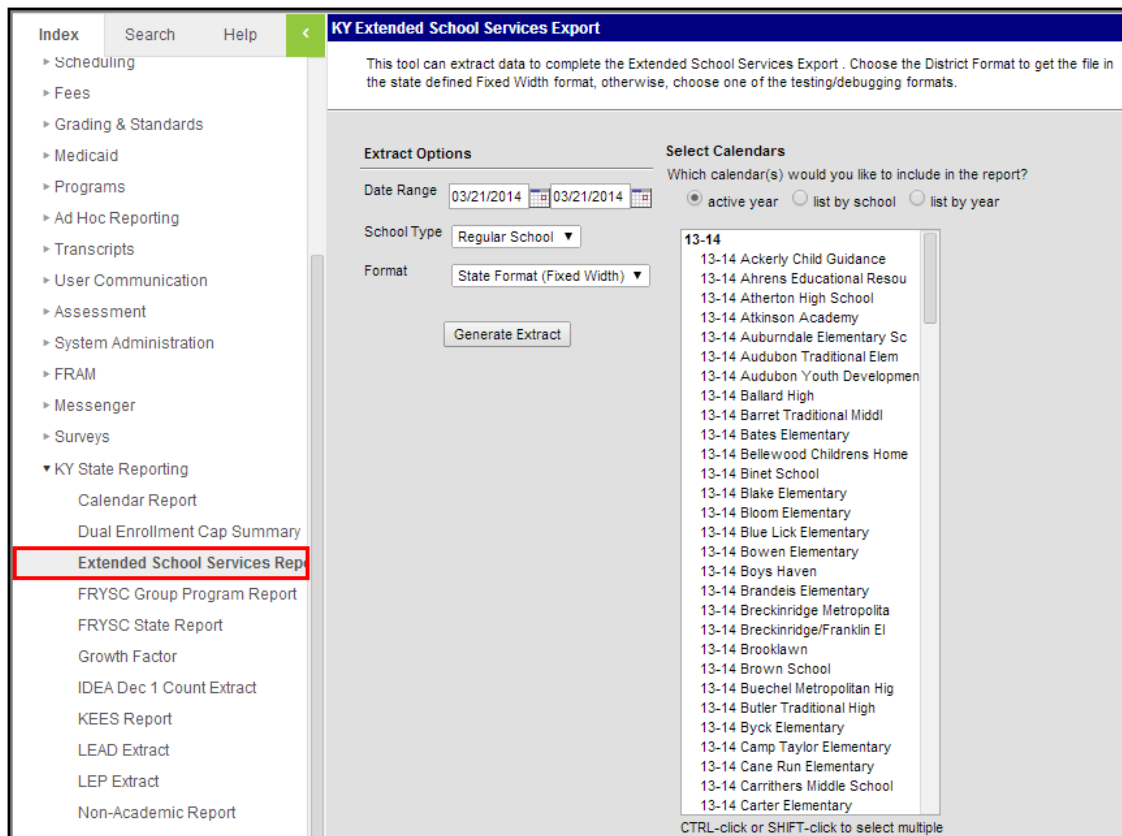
Index Search Help

▸ Scheduling
▸ Fees
▸ Grading & Standards
▸ Medicaid
▸ Programs
▸ Ad Hoc Reporting
▸ Transcripts
▸ User Communication
▸ Assessment
▸ System Administration
▸ FRAM
▸ Messenger
▸ Surveys
▾ KY State Reporting
Calendar Report
Dual Enrollment Cap Summary
Extended School Services Rep
FRYSC Group Program Report
FRYSC State Report
Growth Factor
IDEA Dec 1 Count Extract
KEES Report
LEAD Extract
LEP Extract
Non-Academic Report

KY Extended School Services Export

This tool can extract data to complete the Extended School Services Export . Choose the District Format to get the file in the state defined Fixed Width format, otherwise, choose one of the testing/debugging formats.

Extract Options

Date Range 03/21/2014 03/21/2014

School Type Regular School ▼

Format State Format (Fixed Width) ▼

Generate Extract

Select Calendars

Which calendar(s) would you like to include in the report?

active year list by school list by year

13-14
13-14 Ackerly Child Guidance
13-14 Ahrens Educational Resou
13-14 Atherton High School
13-14 Atkinson Academy
13-14 Auburndale Elementary Sc
13-14 Audubon Traditional Elem
13-14 Audubon Youth Developmen
13-14 Ballard High
13-14 Barret Traditional Middl
13-14 Bates Elementary
13-14 Bellewood Childrens Home
13-14 Binet School
13-14 Blake Elementary
13-14 Bloom Elementary
13-14 Blue Lick Elementary
13-14 Bowen Elementary
13-14 Boys Haven
13-14 Brandeis Elementary
13-14 Breckinridge Metropolita
13-14 Breckinridge/Franklin El
13-14 Brooklawn
13-14 Brown School
13-14 Buechel Metropolitan Hig
13-14 Butler Traditional High
13-14 Byck Elementary
13-14 Camp Taylor Elementary
13-14 Cane Run Elementary
13-14 Carrithers Middle School
13-14 Carter Elementary

CTRL-click or SHIFT-click to select multiple